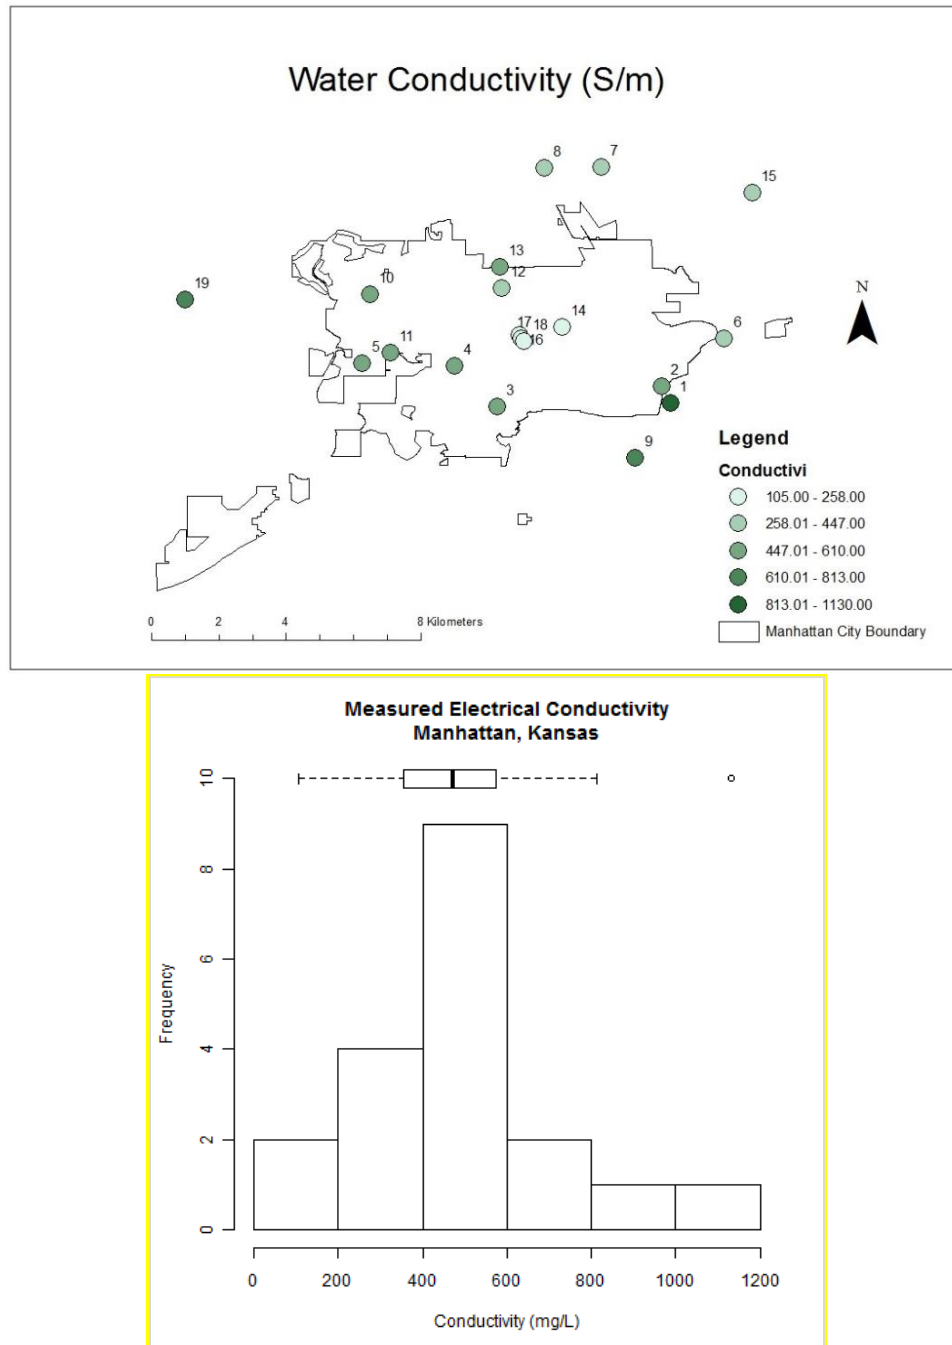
Water Conductivity (S/m)

8 7 15 13 10 12 19 17 18 14 16 6 5 11 4 2 1 3 9

N

Legend
Conductivi
105.00 - 258.00
258.01 - 447.00
447.01 - 610.00
610.01 - 813.00
813.01 - 1130.00
Manhattan City Boundary

0 2 4 8 Kilometers

Measured Electrical Conductivity
Manhattan, Kansas

Frequency
0 2 4 6 8 10

0 200 400 600 800 1000 1200
Conductivity (mg/L)